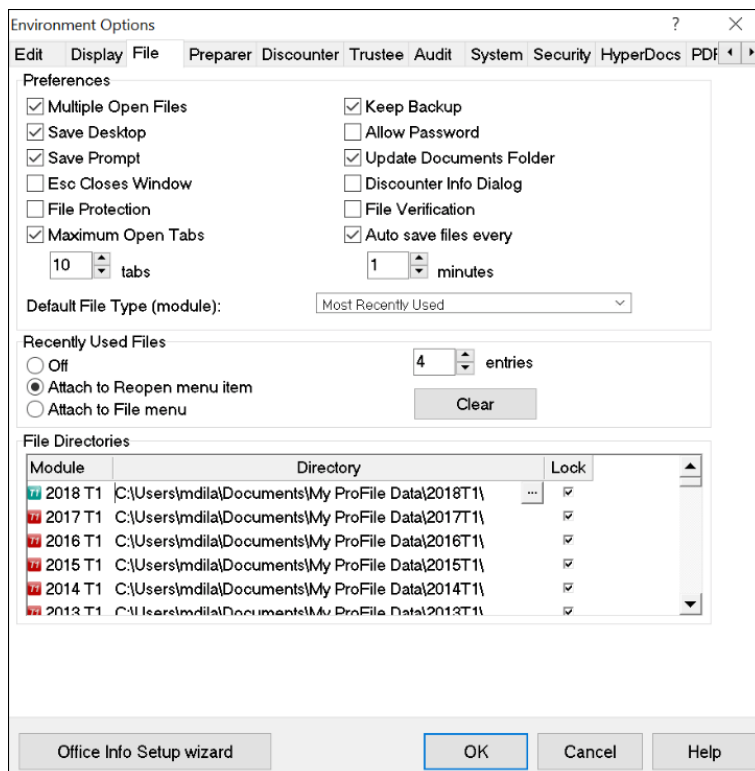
Environment Options ? ×

Edit Display File Preparer Discounter Trustee Audit System Security HyperDocs PDF

Preferences

☑ Multiple Open Files
☑ Save Desktop
☑ Save Prompt
☐ Esc Closes Window
☐ File Protection
☑ Maximum Open Tabs
10 tabs

☑ Keep Backup
☐ Allow Password
☑ Update Documents Folder
☐ Discounter Info Dialog
☐ File Verification
☑ Auto save files every
1 minutes

Default File Type (module): Most Recently Used

Recently Used Files

○ Off
◉ Attach to Reopen menu item
○ Attach to File menu

4 entries

Clear

File Directories

| Module | Directory | Lock |
|---|---|---|
| 2018 T1 | C:\Users\mdila\Documents\My ProFile Data\2018T1\ ... | ☑ |
| 2017 T1 | C:\Users\mdila\Documents\My ProFile Data\2017T1\ | ☑ |
| 2016 T1 | C:\Users\mdila\Documents\My ProFile Data\2016T1\ | ☑ |
| 2015 T1 | C:\Users\mdila\Documents\My ProFile Data\2015T1\ | ☑ |
| 2014 T1 | C:\Users\mdila\Documents\My ProFile Data\2014T1\ | ☑ |
| 2013 T1 | C:\Users\mdila\Documents\My ProFile Data\2013T1\ | ☑ |

Office Info Setup wizard OK Cancel Help